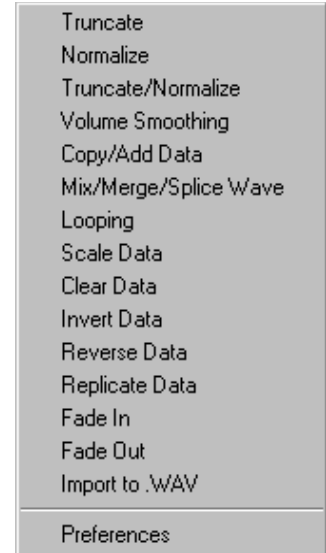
Truncate
Normalize
Truncate/Normalize
Volume Smoothing
Copy/Add Data
Mix/Merge/Splice Wave
Looping
Scale Data
Clear Data
Invert Data
Reverse Data
Replicate Data
Fade In
Fade Out
Import to .WAV

Preferences